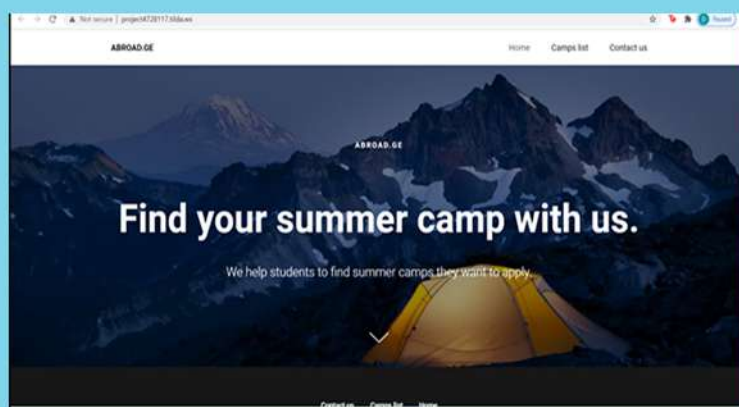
Not secure | project4728117.tilda.ws

Paused

ABROAD.GE

Home Camps list Contact us

ABROAD.GE

Find your summer camp with us.

We help students to find summer camps they want to apply.

Contact us Camps list Home